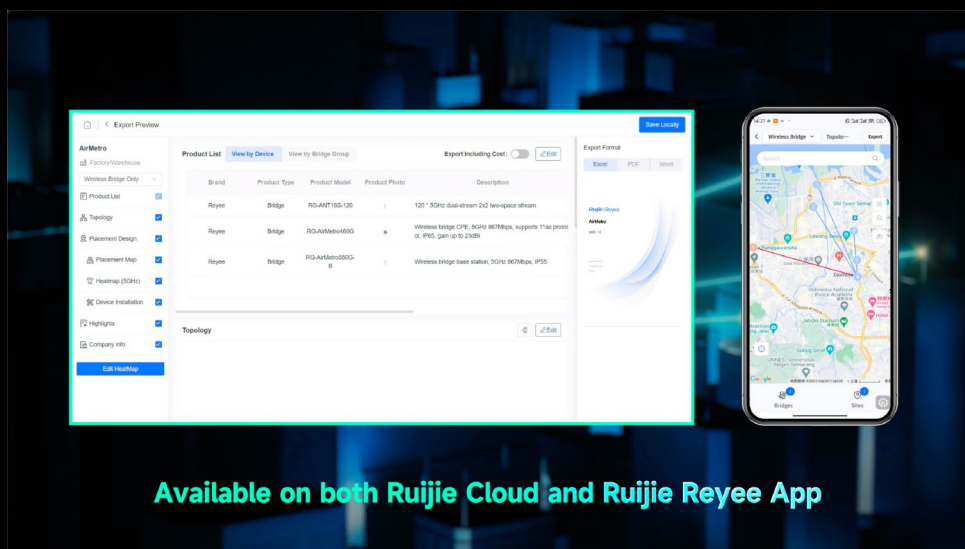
Export Preview

Save Locally

AirMetro

Factory/Warehouse

Wireless Bridge Only

Product List

Topology

Placement Design

Placement Map

Heatmap (5GHz)

Device Installation

Highlights

Company Info

Edit HeatMap

Product List View by Device View by Bridge Group

Export Including Cost: Edit

| Brand | Product Type | Product Model | Product Photo | Description |
|---|---|---|---|---|
| Reyee | Bridge | RG-ANT16S-120 | | 120 ° 5GHz dual-stream 2x2 two-space stream |
| Reyee | Bridge | RG-AirMetro460G | | Wireless bridge CPE, 5GHz 867Mbps, supports 11ac protocol, IP65, gain up to 23dBi |
| Reyee | Bridge | RG-AirMetro550G-B | | Wireless bridge base station, 5GHz 867Mbps, IP55 |

Topology

Edit

Export Format

Excel PDF Word

Ruijie Reyee

AirMetro

Wireless Bridge

Topolo...

Export

Search

Old Town Seremban

Bridges

Sites

Google

Available on both Ruijie Cloud and Ruijie Reyee App